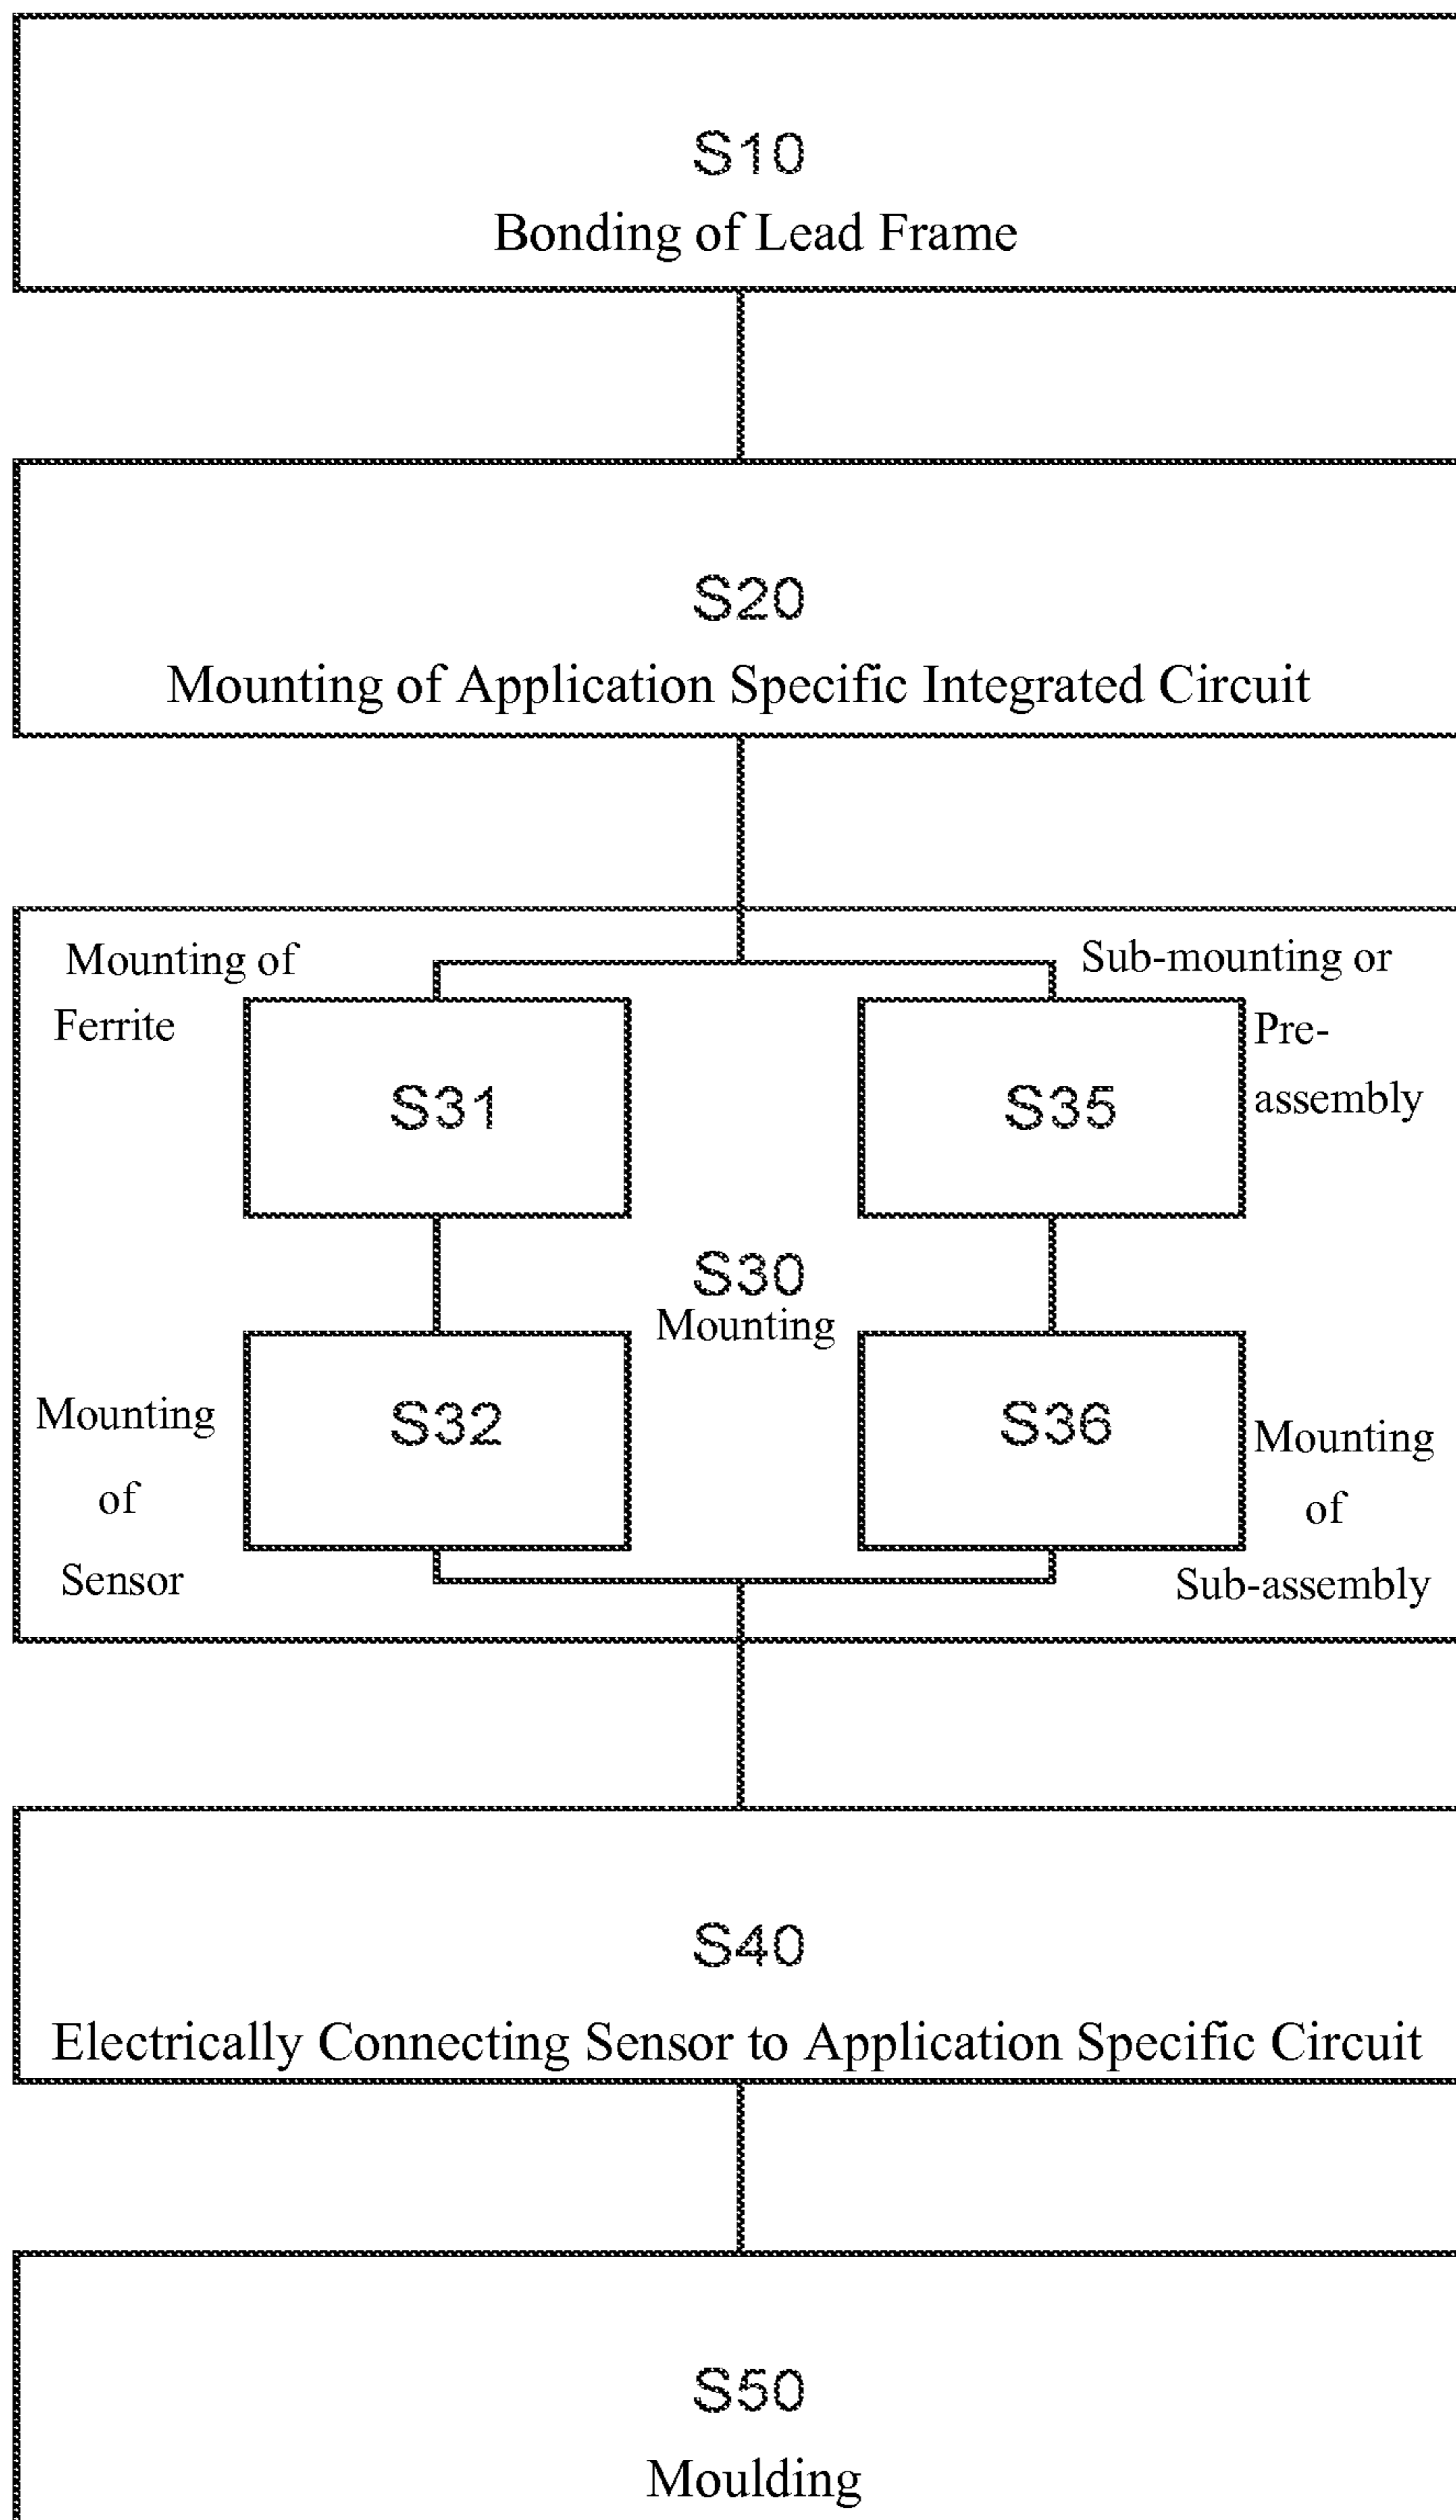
S10
Bonding of Lead Frame

S20
Mounting of Application Specific Integrated Circuit

Mounting of Ferrite

Sub-mounting or Pre-assembly

S31

S35

S30
Mounting

S32

S36

Mounting of Sensor

Mounting of Sub-assembly

S40
Electrically Connecting Sensor to Application Specific Circuit

S50
Moulding